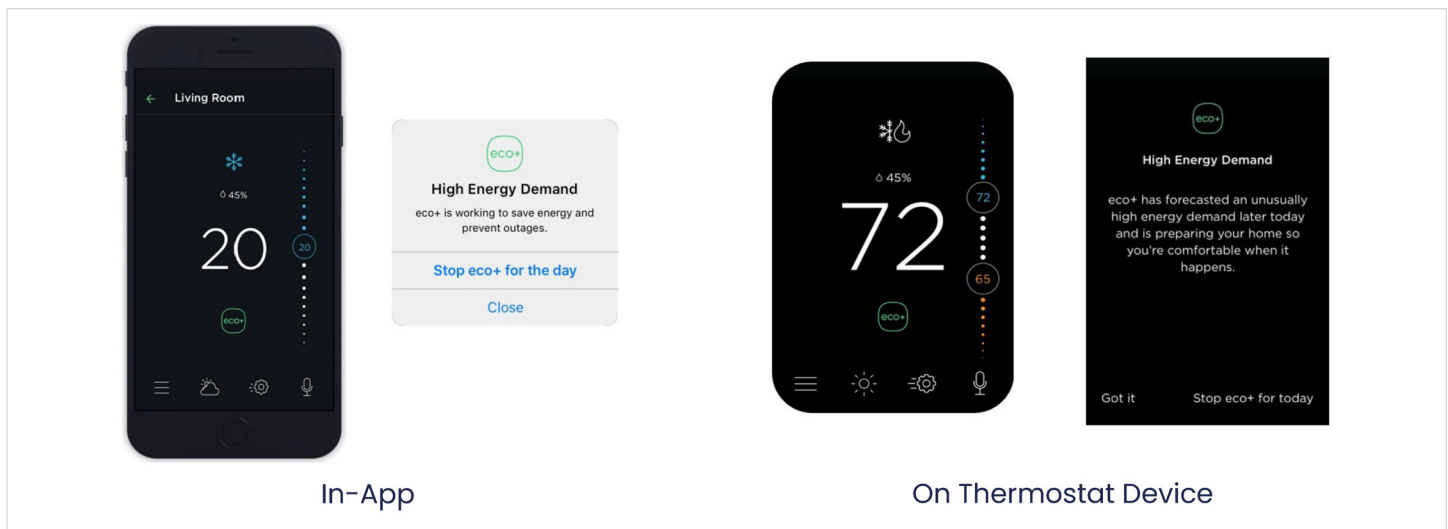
Living Room

45%

20

20

eco+

eco+

High Energy Demand

eco+ is working to save energy and prevent outages.

Stop eco+ for the day

Close

45%

72

72

65

eco+

eco+

High Energy Demand

eco+ has forecasted an unusually high energy demand later today and is preparing your home so you're comfortable when it happens.

Got it

Stop eco+ for today

In-App

On Thermostat Device